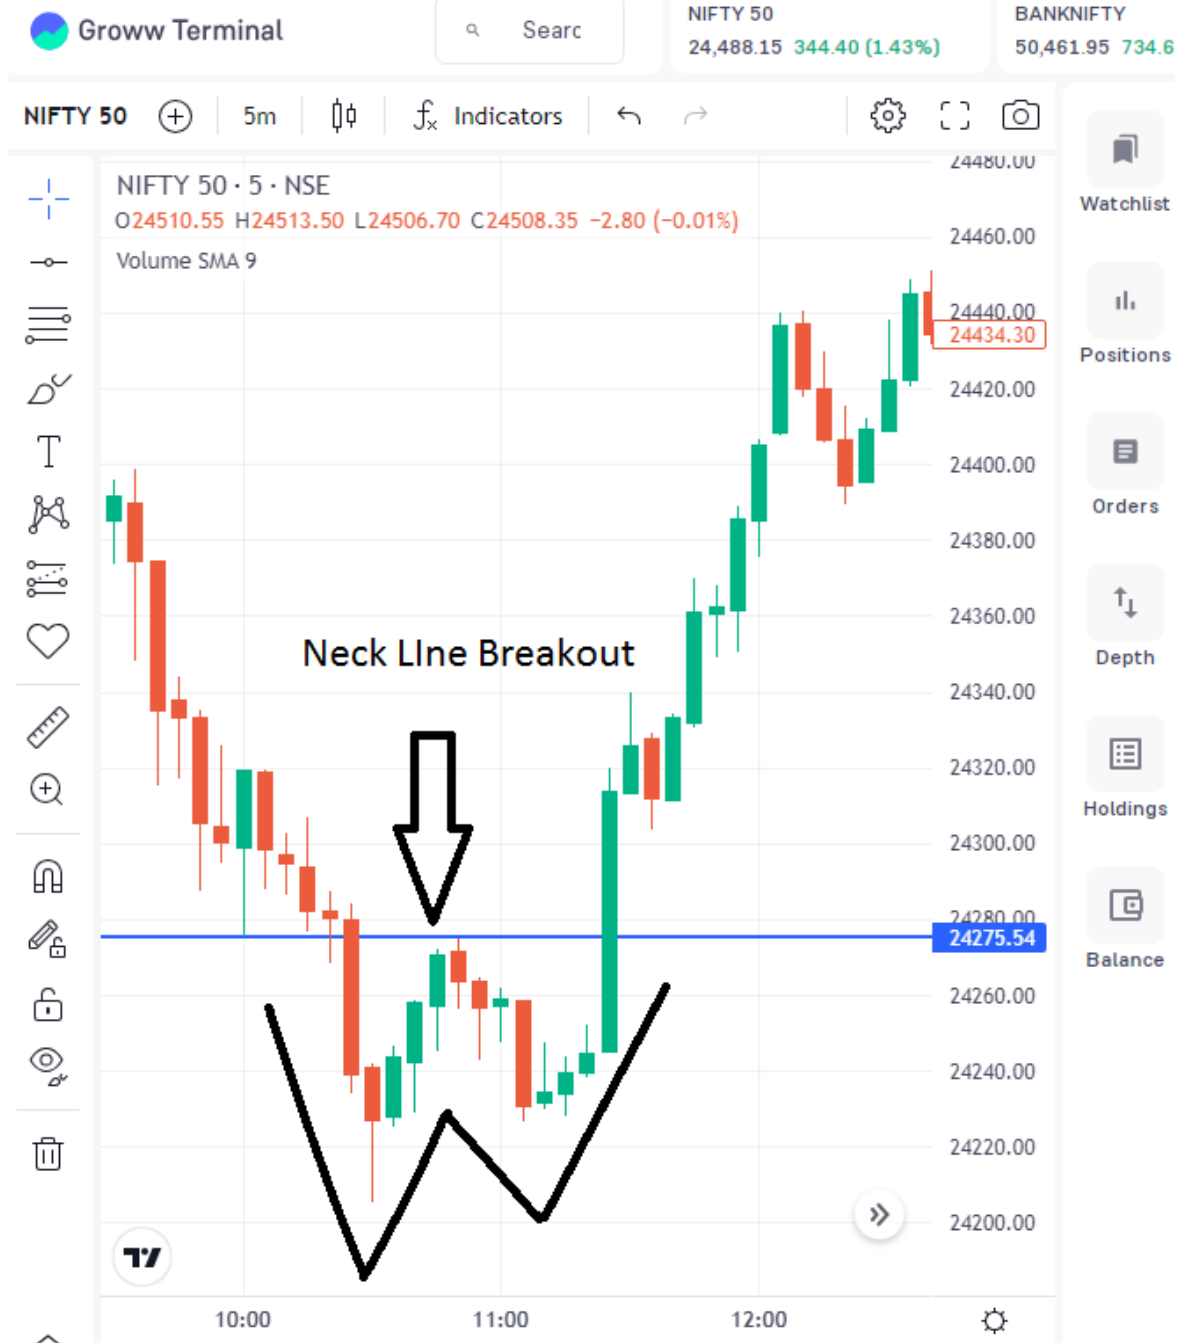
Groww Terminal

Searc

NIFTY 50
24,488.15 344.40 (1.43%)

BANKNIFTY
50,461.95 734.6

NIFTY 50 5m Indicators

NIFTY 50 · 5 · NSE
O24510.55 H24513.50 L24506.70 C24508.35 −2.80 (−0.01%)
Volume SMA 9

Neck LIne Breakout

24480.00
24460.00
24440.00
24434.30
24420.00
24400.00
24380.00
24360.00
24340.00
24320.00
24300.00
24280.00
24275.54
24260.00
24240.00
24220.00
24200.00

10:00
11:00
12:00

Watchlist
Positions
Orders
Depth
Holdings
Balance